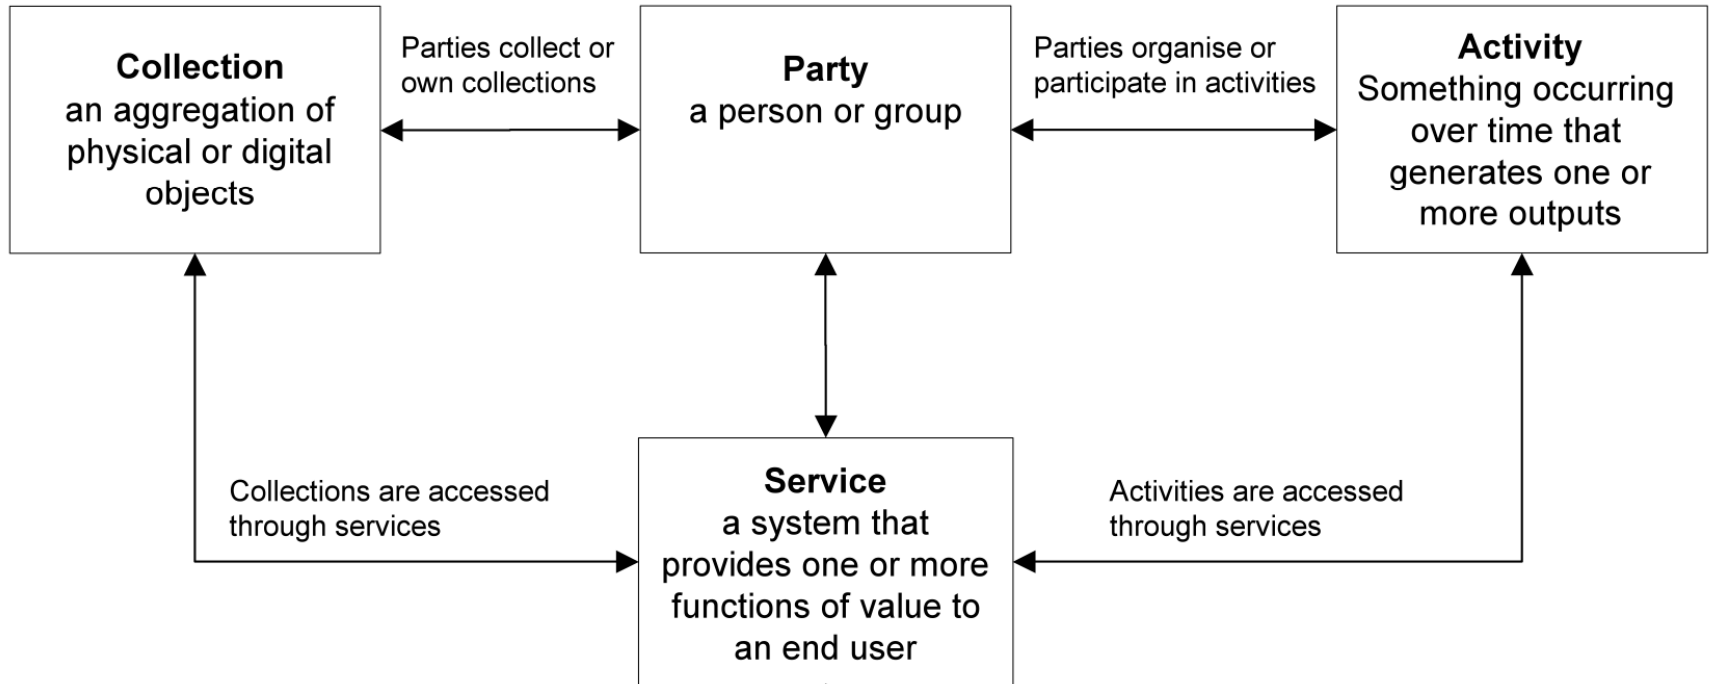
**Collection**
an aggregation of physical or digital objects

Parties collect or own collections

**Party**
a person or group

Parties organise or participate in activities

**Activity**
Something occurring over time that generates one or more outputs

Collections are accessed through services

**Service**
a system that provides one or more functions of value to an end user

Activities are accessed through services